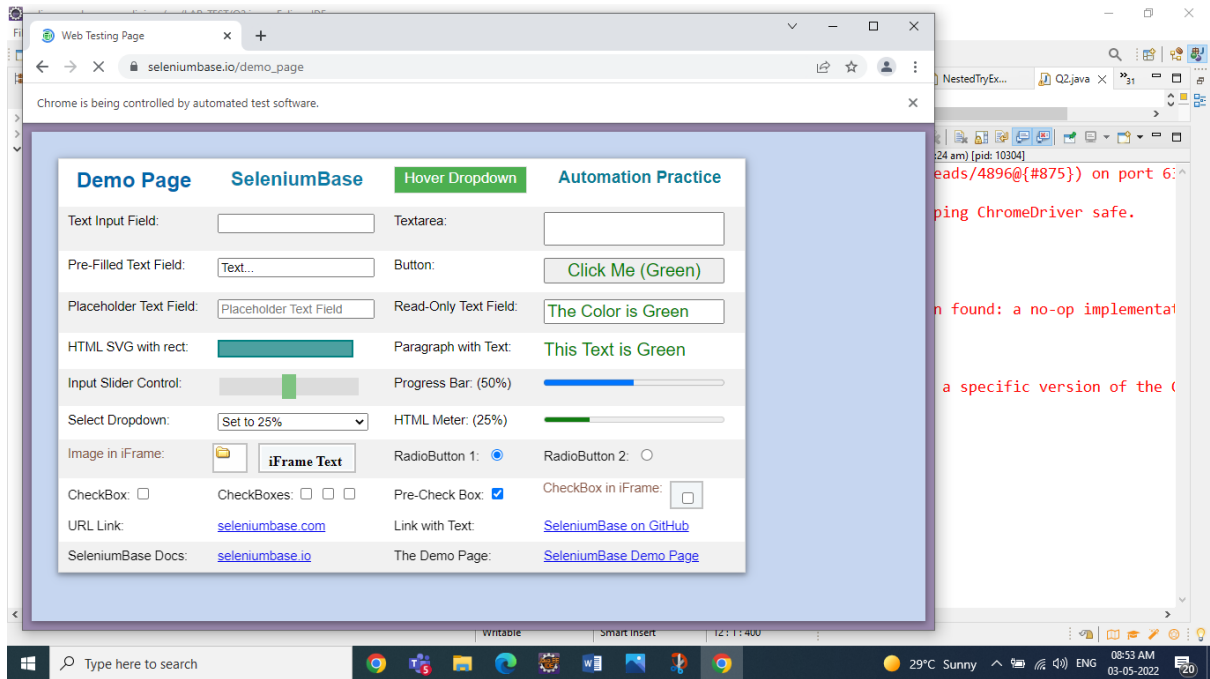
Web Testing Page

seleniumbase.io/demo_page

Chrome is being controlled by automated test software.

NestedTryEx...
Q2.java
»31

:24 am) [pid: 10304]
eads/4896@{#875}) on port 6
ping ChromeDriver safe.
n found: a no-op implementat
a specific version of the

Demo Page
SeleniumBase
Hover Dropdown
Automation Practice

| | | | |
|---|---|---|---|
| Text Input Field: | | Textarea: | |
| Pre-Filled Text Field: | Text... | Button: | Click Me (Green) |
| Placeholder Text Field: | Placeholder Text Field | Read-Only Text Field: | The Color is Green |
| HTML SVG with rect: | | Paragraph with Text: | This Text is Green |
| Input Slider Control: | | Progress Bar: (50%) | |
| Select Dropdown: | Set to 25% | HTML Meter: (25%) | |
| Image in iFrame: | iFrame Text | RadioButton 1: | RadioButton 2: |
| CheckBox: | CheckBoxes: | Pre-Check Box: | CheckBox in iFrame: |
| URL Link: | seleniumbase.com | Link with Text: | SeleniumBase on GitHub |
| SeleniumBase Docs: | seleniumbase.io | The Demo Page: | SeleniumBase Demo Page |

Writable
Smart Insert
12 : 1 : 400

Type here to search
29°C Sunny
ENG
08:53 AM
03-05-2022
20